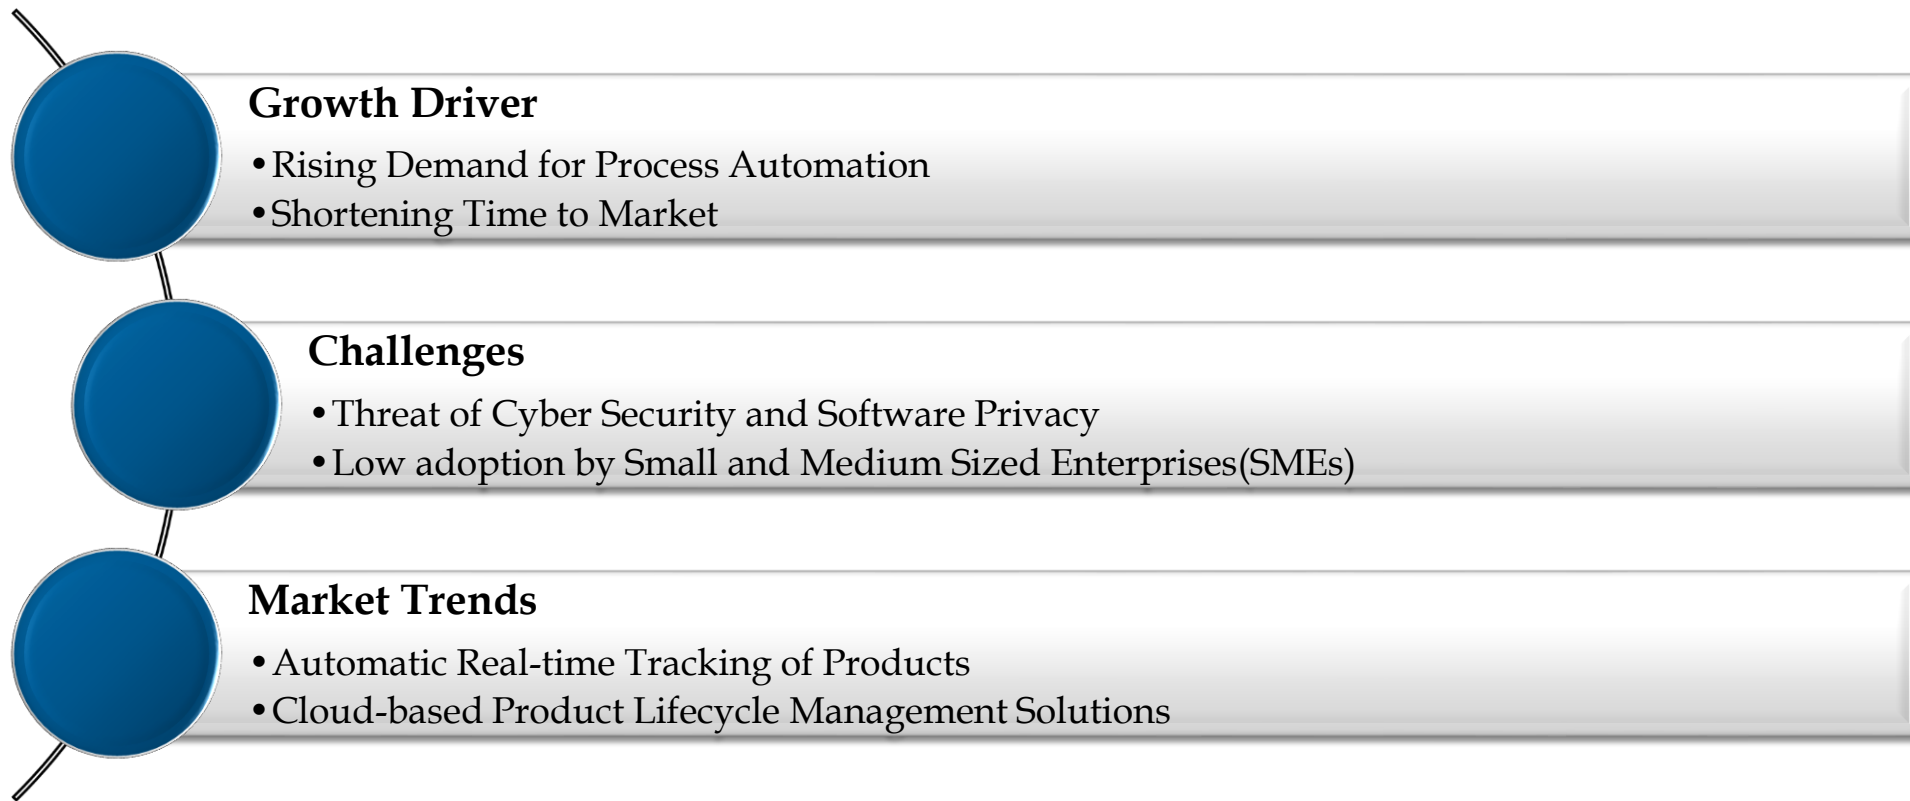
Growth Driver

• Rising Demand for Process Automation
• Shortening Time to Market

Challenges

• Threat of Cyber Security and Software Privacy
• Low adoption by Small and Medium Sized Enterprises(SMEs)

Market Trends

• Automatic Real-time Tracking of Products
• Cloud-based Product Lifecycle Management Solutions